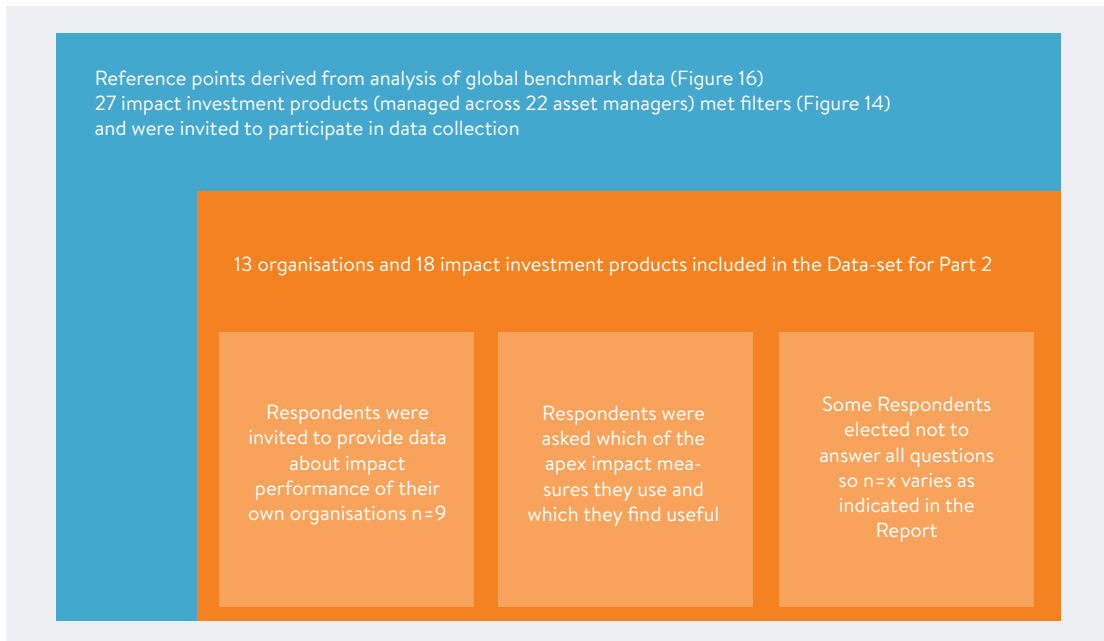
Reference points derived from analysis of global benchmark data (Figure 16)
27 impact investment products (managed across 22 asset managers) met filters (Figure 14) and were invited to participate in data collection

13 organisations and 18 impact investment products included in the Data-set for Part 2

Respondents were invited to provide data about impact performance of their own organisations n=9

Respondents were asked which of the apex impact measures they use and which they find useful

Some Respondents elected not to answer all questions so n=x varies as indicated in the Report